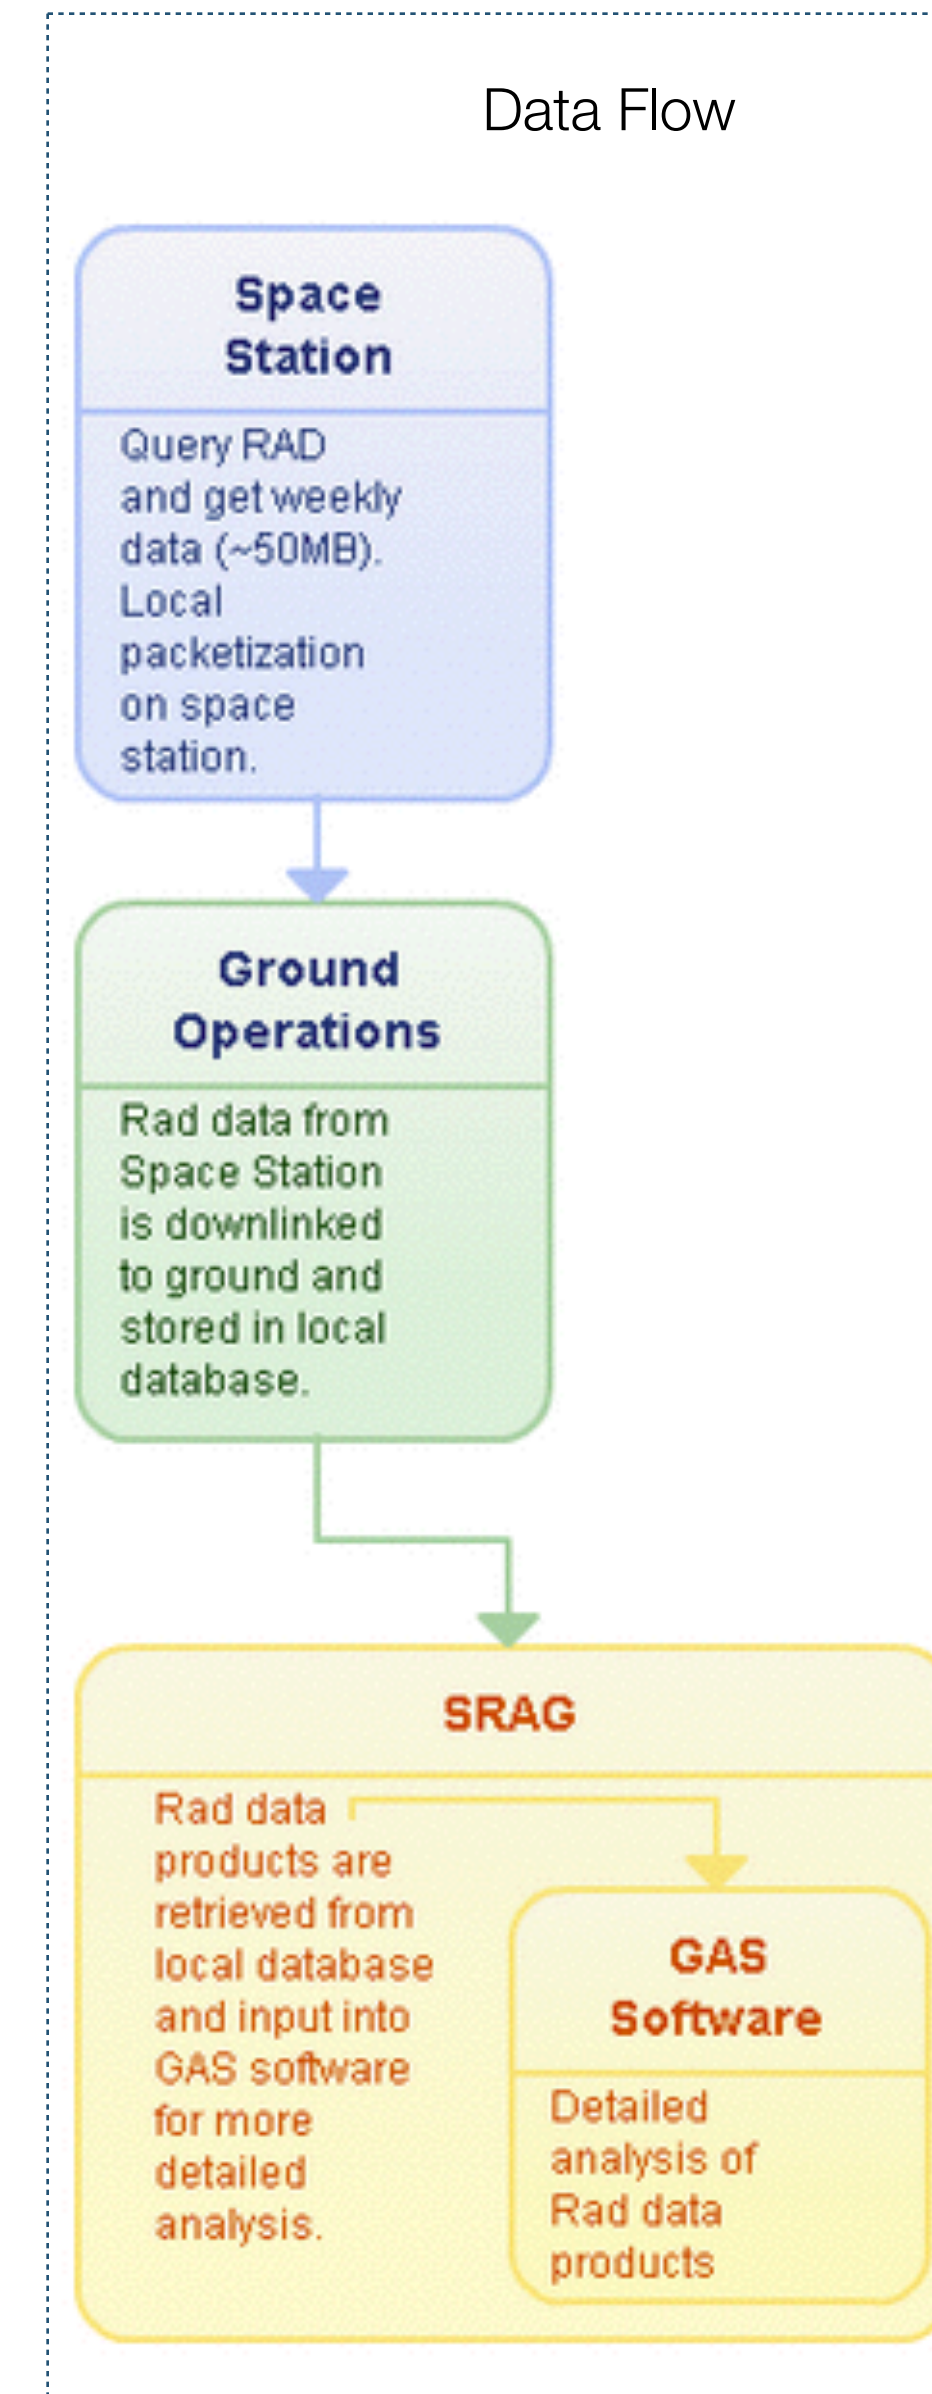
Data Flow

Space Station

Query RAD and get weekly data (~50MB). Local packetization on space station.

Ground Operations

Rad data from Space Station is downlinked to ground and stored in local database.

SRAG

Rad data products are retrieved from local database and input into GAS software for more detailed analysis.

GAS Software

Detailed analysis of Rad data products